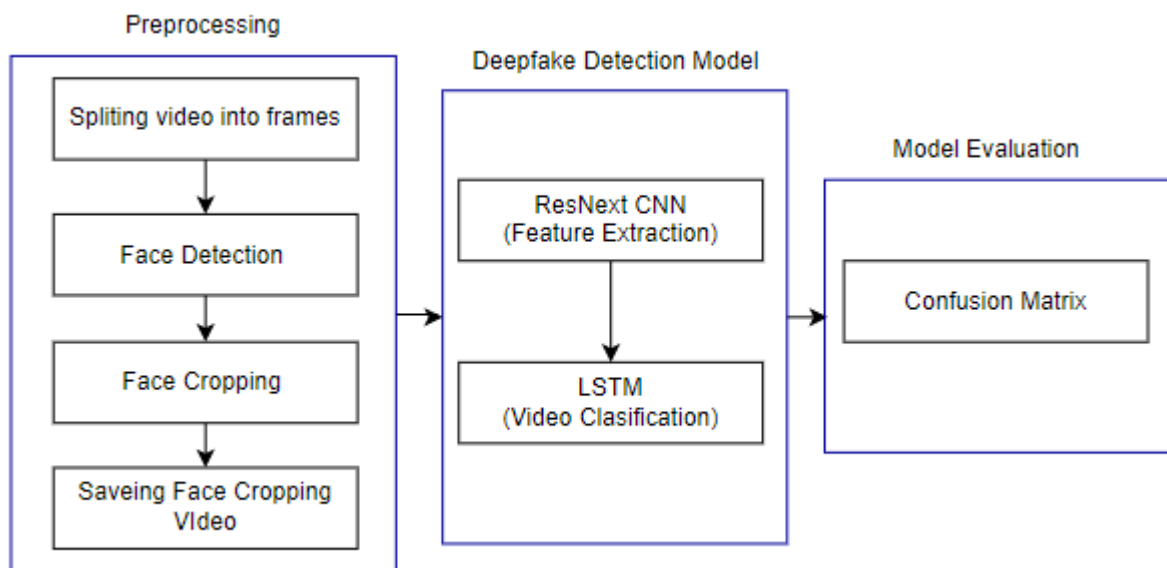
Preprocessing

Spliting video into frames

Face Detection

Face Cropping

Saveing Face Cropping VIdeo

Deepfake Detection Model

ResNext CNN
(Feature Extraction)

LSTM
(Video Clasification)

Model Evaluation

Confusion Matrix